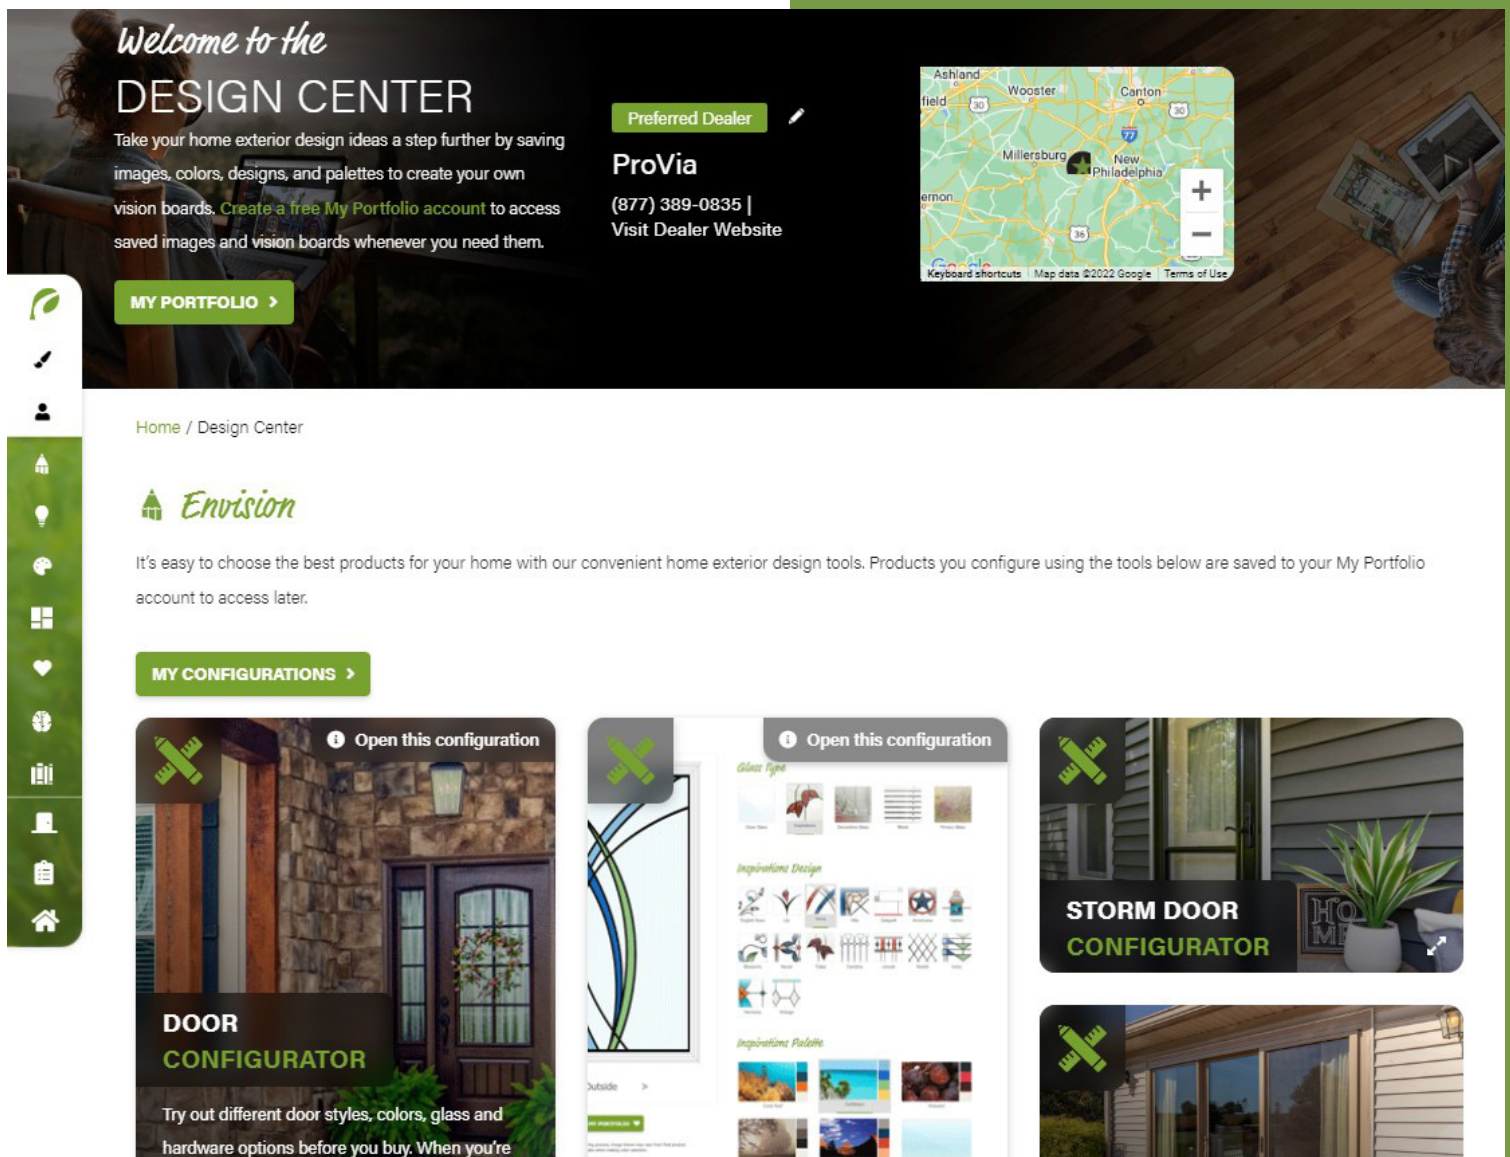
Welcome to the
DESIGN CENTER

Take your home exterior design ideas a step further by saving images, colors, designs, and palettes to create your own vision boards. Create a free My Portfolio account to access saved images and vision boards whenever you need them.

MY PORTFOLIO >

Preferred Dealer

ProVia

(877) 389-0835 |
Visit Dealer Website

Ashland
Wooster
Canton
field
30
30
77
Millersburg
New Philadelphia
ernon
36
Google
Keyboard shortcuts Map data ©2022 Google Terms of Use

Home / Design Center

Envision

It's easy to choose the best products for your home with our convenient home exterior design tools. Products you configure using the tools below are saved to your My Portfolio account to access later.

MY CONFIGURATIONS >

Open this configuration

DOOR
CONFIGURATOR

Try out different door styles, colors, glass and hardware options before you buy. When you're

Open this configuration

Glass Type

Inspirations Design

Inspirations Palette

Outside >

STORM DOOR
CONFIGURATOR